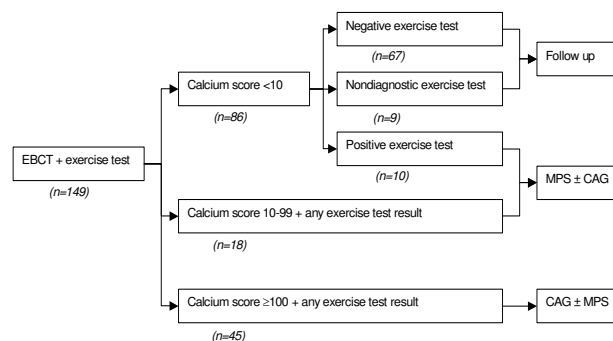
EBCT + exercise test

(n=149)

Calcium score <10

(n=86)

Negative exercise test

(n=67)

Nondiagnostic exercise test

(n=9)

Positive exercise test

(n=10)

Follow up

MPS ± CAG

Calcium score 10-99 + any exercise test result

(n=18)

Calcium score ≥100 + any exercise test result

(n=45)

CAG ± MPS